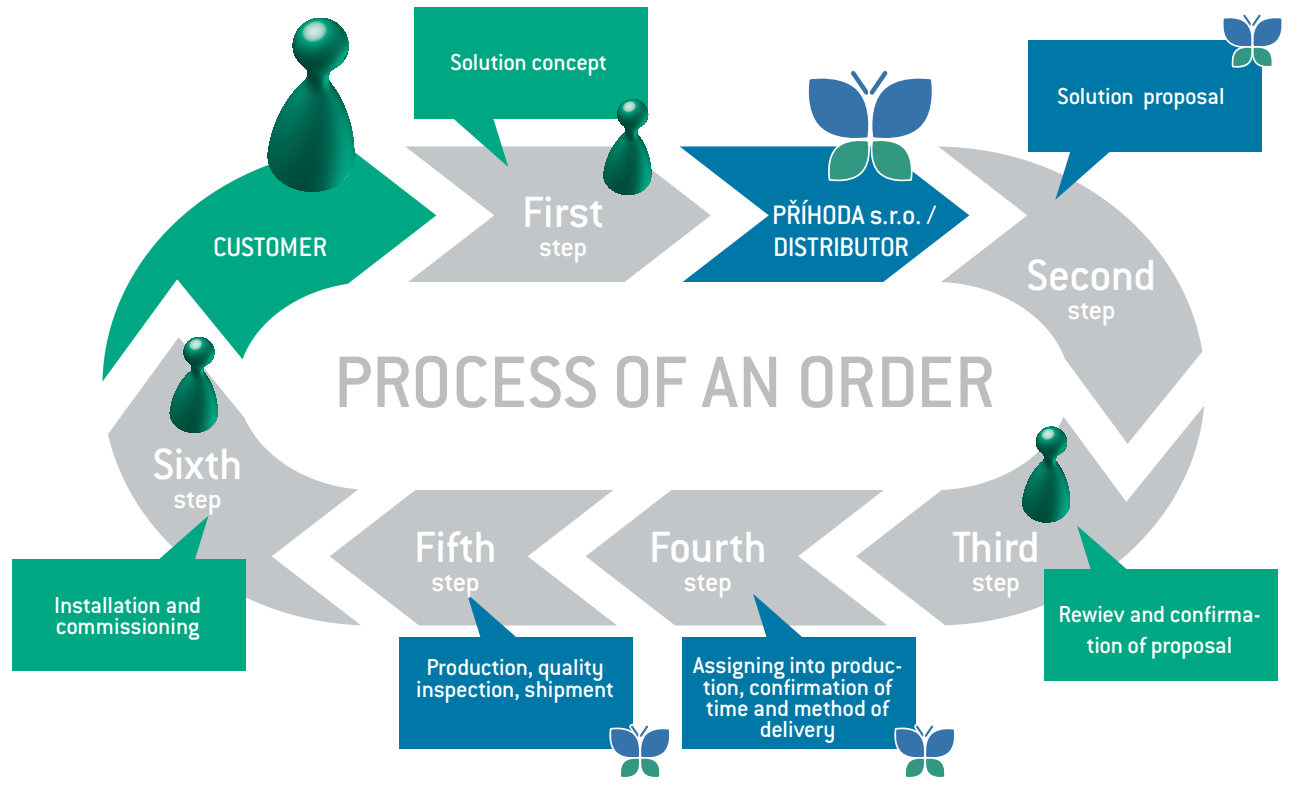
Solution concept

Solution proposal

CUSTOMER

First
step

PŘÍHODA s.r.o. / DISTRIBUTOR

Second
step

PROCESS OF AN ORDER

Sixth
step

Fifth
step

Fourth
step

Third
step

Installation and commissioning

Production, quality inspection, shipment

Assigning into production, confirmation of time and method of delivery

Rewiev and confirmation of proposal